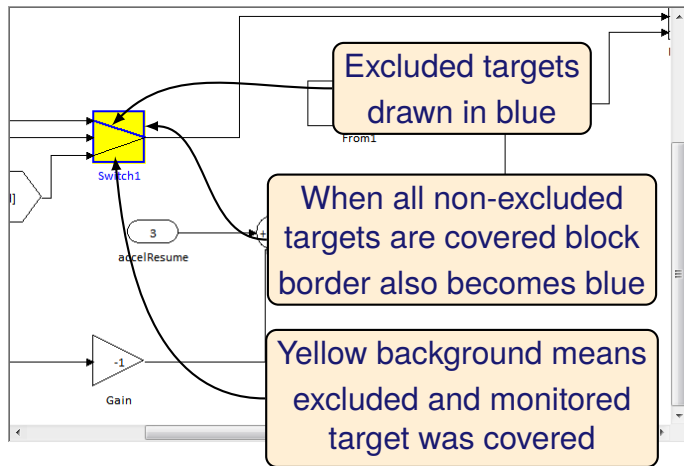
Excluded targets drawn in blue

From1

Switch1

]

3

accelResume

When all non-excluded targets are covered block border also becomes blue

-1

Gain

Yellow background means excluded and monitored target was covered